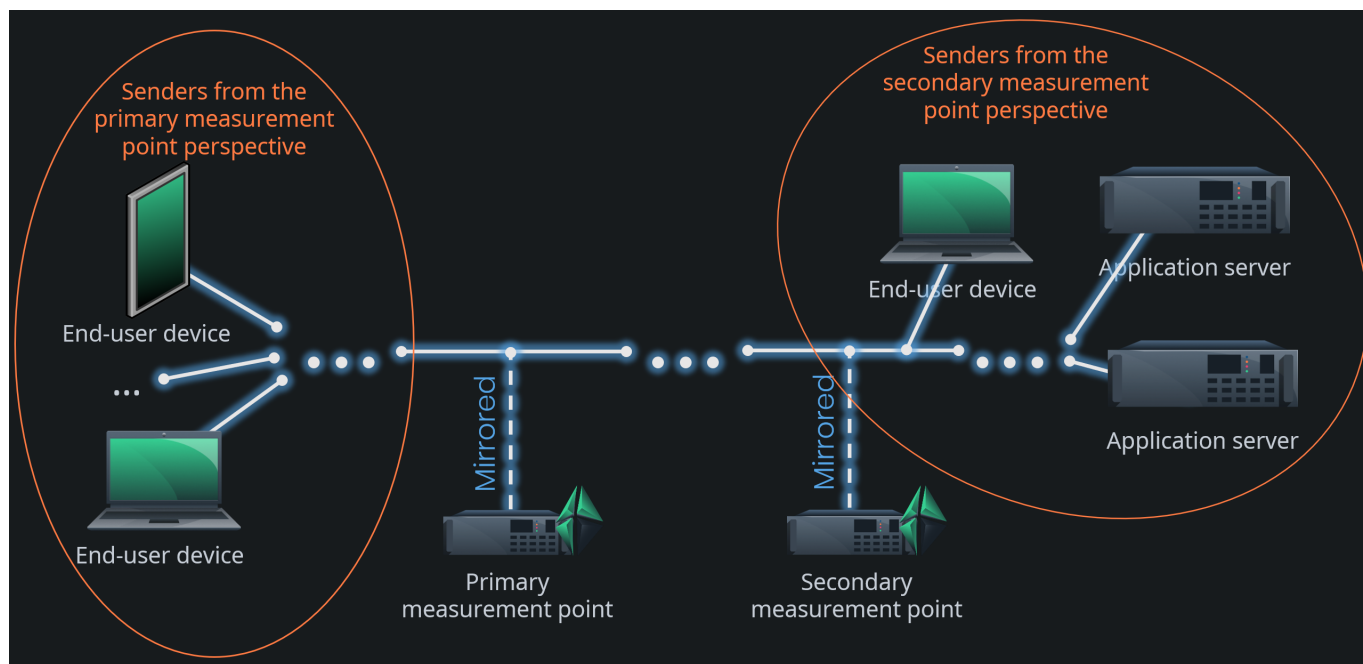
Senders from the primary measurement point perspective

End-user device

...

End-user device

Mirrored

Primary measurement point

Mirrored

Secondary measurement point

Senders from the secondary measurement point perspective

End-user device

Application server

Application server